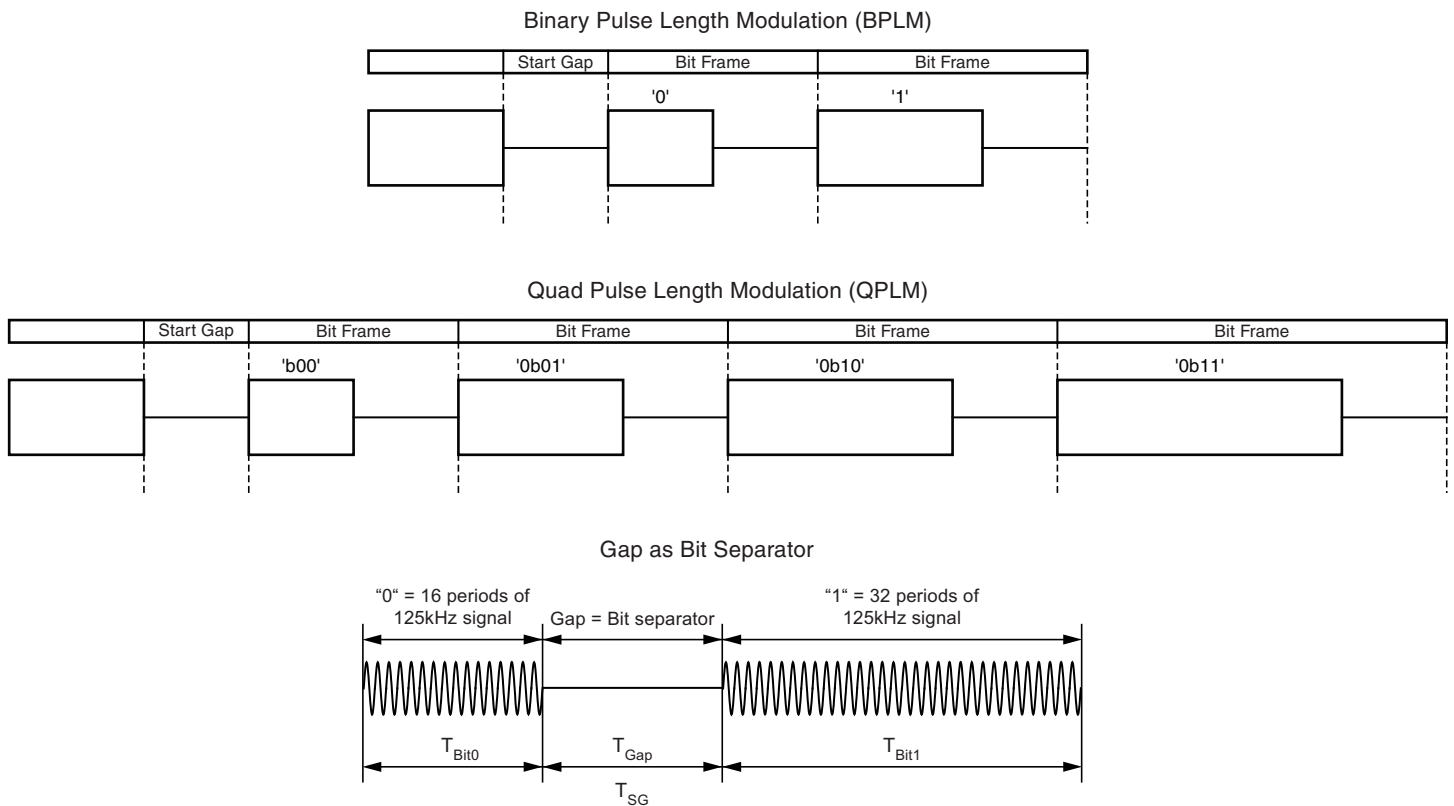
Binary Pulse Length Modulation (BPLM)

| | Start Gap | Bit Frame | Bit Frame |
|---|---|---|---|

'0'

'1'

Quad Pulse Length Modulation (QPLM)

| | Start Gap | Bit Frame | Bit Frame | Bit Frame | Bit Frame |
|---|---|---|---|---|---|

'b00'

'0b01'

'0b10'

'0b11'

Gap as Bit Separator

"0" = 16 periods of 125kHz signal

Gap = Bit separator

"1" = 32 periods of 125kHz signal

$T_{Bit0}$

$T_{Gap}$

$T_{Bit1}$

$T_{SG}$